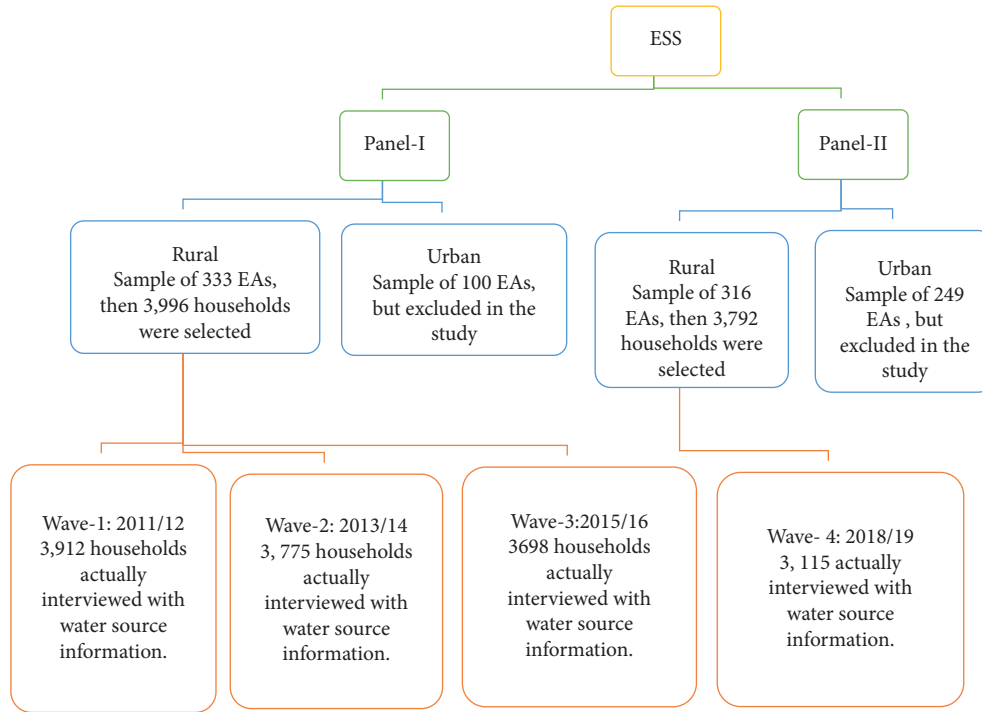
ESS

Panel-I

Panel-II

Rural
Sample of 333 EAs, then 3,996 households were selected

Urban
Sample of 100 EAs, but excluded in the study

Rural
Sample of 316 EAs, then 3,792 households were selected

Urban
Sample of 249 EAs , but excluded in the study

Wave-1: 2011/12
3,912 households actually interviewed with water source information.

Wave-2: 2013/14
3, 775 households actually interviewed with water source information.

Wave-3:2015/16
3698 households actually interviewed with water source information.

Wave- 4: 2018/19
3, 115 actually interviewed with water source information.